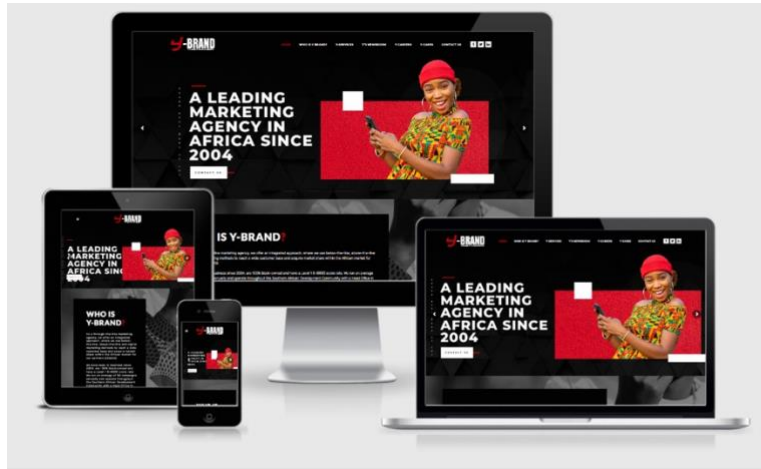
Y-BRAND

HOME WHO IS Y-BRAND? SERVICES Y'S NEWSROOM Y-CAREERS Y-CARES CONTACT US

A LEADING MARKETING AGENCY IN AFRICA SINCE 2004

CONTACT US

IS Y-BRAND?

Y-BRAND

A LEADING MARKETING AGENCY IN AFRICA SINCE 2004

WHO IS Y-BRAND?

Y-BRAND

Y-BRAND

HOME WHO IS Y-BRAND? SERVICES Y'S NEWSROOM Y-CAREERS Y-CARES CONTACT US

A LEADING MARKETING AGENCY IN AFRICA SINCE 2004

CONTACT US